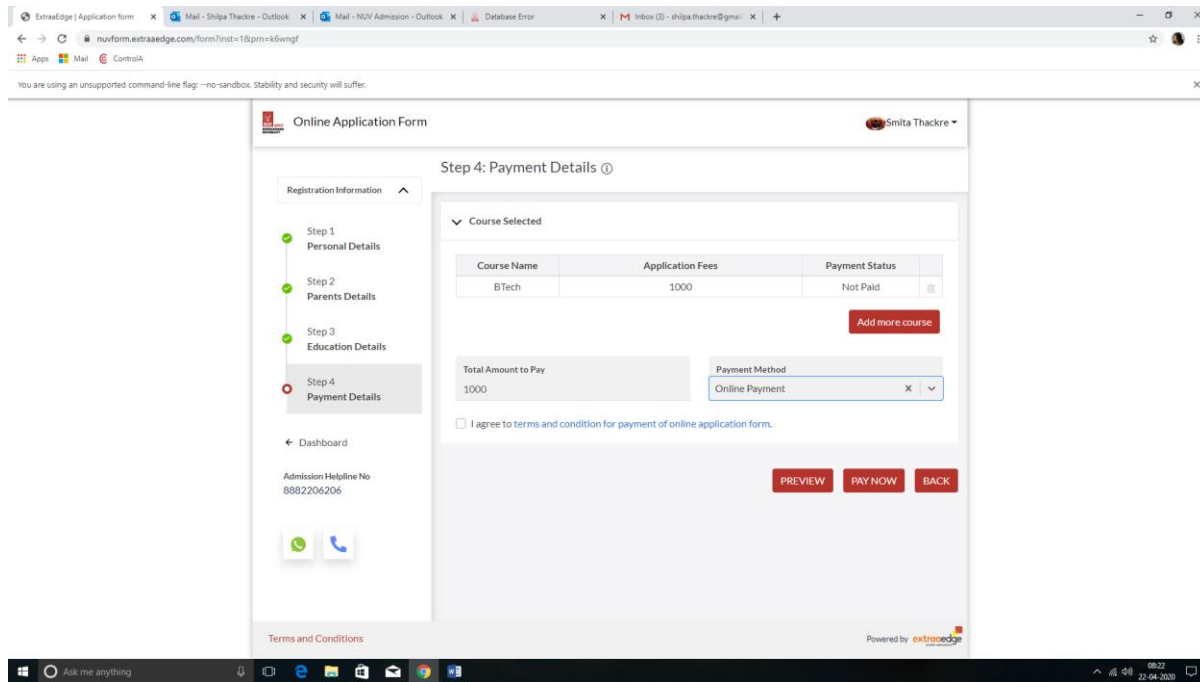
ExtraaEdge | Application form ×
Mail - Shilpa Thackre - Outlook ×
Mail - NUV Admission - Outlook ×
Database Error ×
Inbox (3) - shilpa.thackre@gmai ×
+

nuvform.extraaedge.com/form?inst=1&pm=k6wngf

Apps Mail ControlA

You are using an unsupported command-line flag: --no-sandbox. Stability and security will suffer.

Online Application Form

Smita Thackre

Step 4: Payment Details

Registration Information

Step 1
Personal Details

Step 2
Parents Details

Step 3
Education Details

Step 4
Payment Details

Dashboard

Admission Helpline No
8882206206

Course Selected

| Course Name | Application Fees | Payment Status |
|---|---|---|
| BTech | 1000 | Not Paid |

Add more course

Total Amount to Pay
1000

Payment Method
Online Payment

I agree to terms and condition for payment of online application form.

PREVIEW PAY NOW BACK

Terms and Conditions

Powered by extraaedge

Ask me anything

08:22
22-04-2020